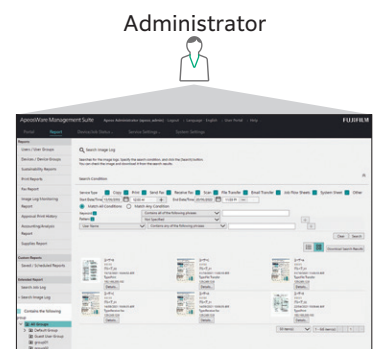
Administrator

ApeosWare Management Suite

FUJIFILM

Portal

Report

Reports

Users / User Groups

Devices / Device Groups

Sustainability Reports

Print Reports

Fax Report

Image Log Monitoring Report

Approval Print History

Accounting Analysis Report

Supplier Report

Custom Reports

Saved / Scheduled Reports

Search Log

Search Image Log

Search Image Log

Search Condition

Copy

Print

Scan

Other

Clear

Search

Details